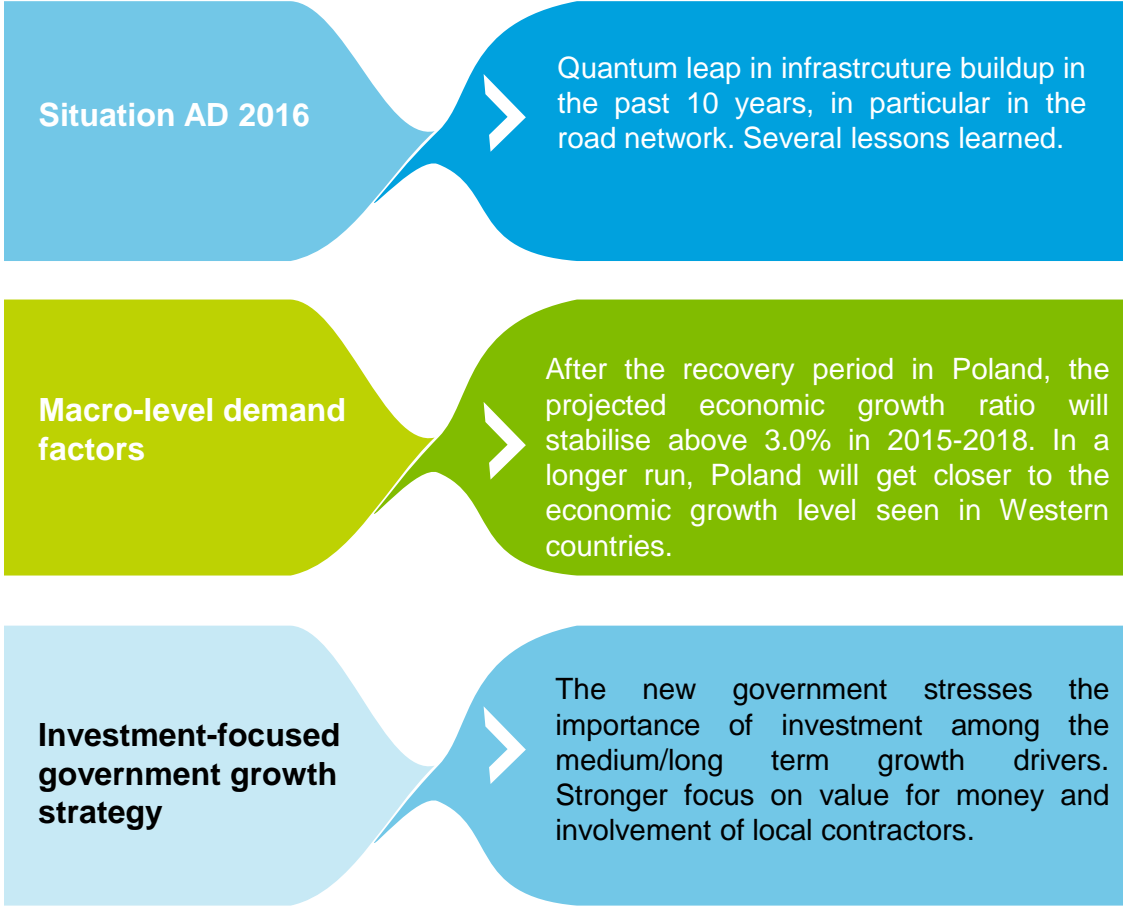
Situation AD 2016

Quantum leap in infrastrcuture buildup in the past 10 years, in particular in the road network. Several lessons learned.

Macro-level demand factors

After the recovery period in Poland, the projected economic growth ratio will stabilise above 3.0% in 2015-2018. In a longer run, Poland will get closer to the economic growth level seen in Western countries.

Investment-focused government growth strategy

The new government stresses the importance of investment among the medium/long term growth drivers. Stronger focus on value for money and involvement of local contractors.